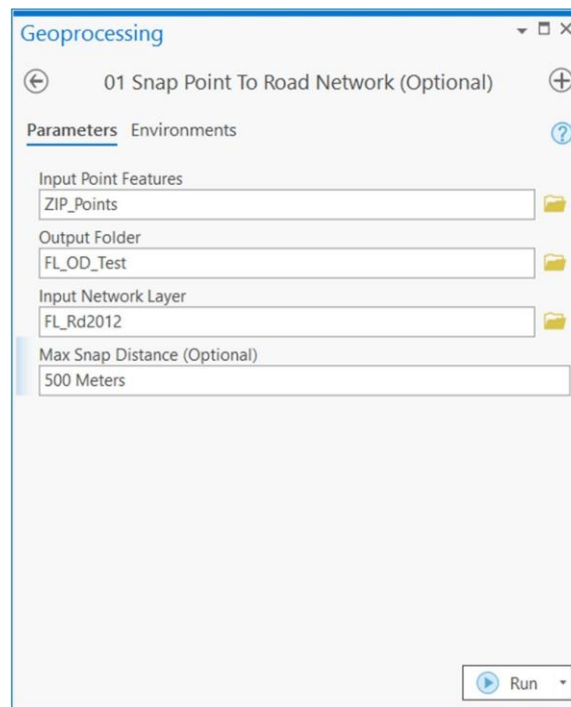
Geoprocessing

01 Snap Point To Road Network (Optional)

Parameters Environments

Input Point Features
ZIP_Points

Output Folder
FL_OD_Test

Input Network Layer
FL_Rd2012

Max Snap Distance (Optional)
500 Meters

Run